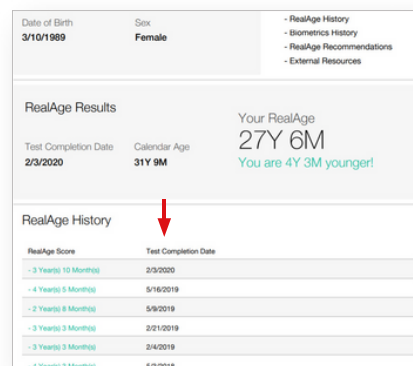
Date of Birth
3/10/1989

Sex
Female

- RealAge History
- Biometrics History
- RealAge Recommendations
- External Resources

RealAge Results

Test Completion Date
2/3/2020

Calendar Age
31Y 9M

Your RealAge
27Y 6M
You are 4Y 3M younger!

RealAge History

| RealAge Score | Test Completion Date |
|---|---|
| - 3 Year(s) 10 Month(s) | 2/3/2020 |
| - 4 Year(s) 5 Month(s) | 5/16/2019 |
| - 2 Year(s) 8 Month(s) | 5/9/2019 |
| - 3 Year(s) 3 Month(s) | 2/21/2019 |
| - 3 Year(s) 3 Month(s) | 2/4/2019 |
| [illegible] | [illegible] |